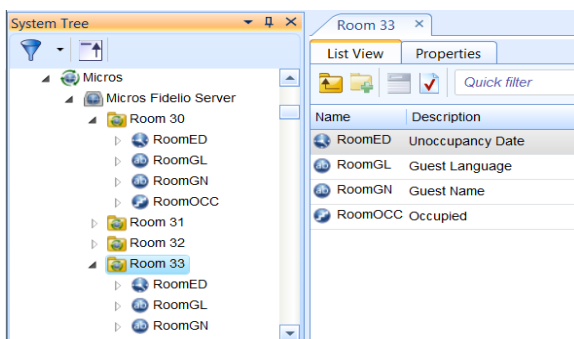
System Tree

Micros
Micros Fidelio Server
Room 30
RoomED
RoomGL
RoomGN
RoomOCC
Room 31
Room 32
Room 33
RoomED
RoomGL
RoomGN

Room 33 ×

List View | Properties

Quick filter

| Name | Description |
|---|---|
| RoomED | Unoccupancy Date |
| RoomGL | Guest Language |
| RoomGN | Guest Name |
| RoomOCC | Occupied |